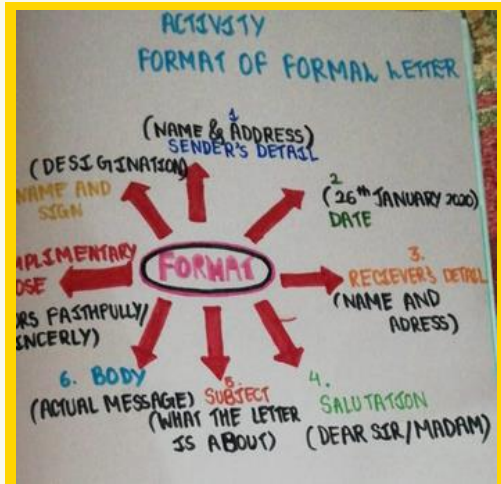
ACTIVITY
FORMAT OF FORMAL LETTER

1
(NAME & ADDRESS)
SENDER'S DETAIL

2
(26th JANUARY 2020)
DATE

3.
RECIEVERS DETAIL
(NAME AND ADRESS)

4.
SALUTATION
(DEAR SIR/MADAM)

5.
SUBJECT
(WHAT THE LETTER IS ABOUT)

6. BODY
(ACTUAL MESSAGE)

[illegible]MPLIMENTARY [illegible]OSE
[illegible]RS FAITHFULLY/ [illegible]NCERLY)

(DESIGINATION)
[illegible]NAME AND SIGN

FORMAT